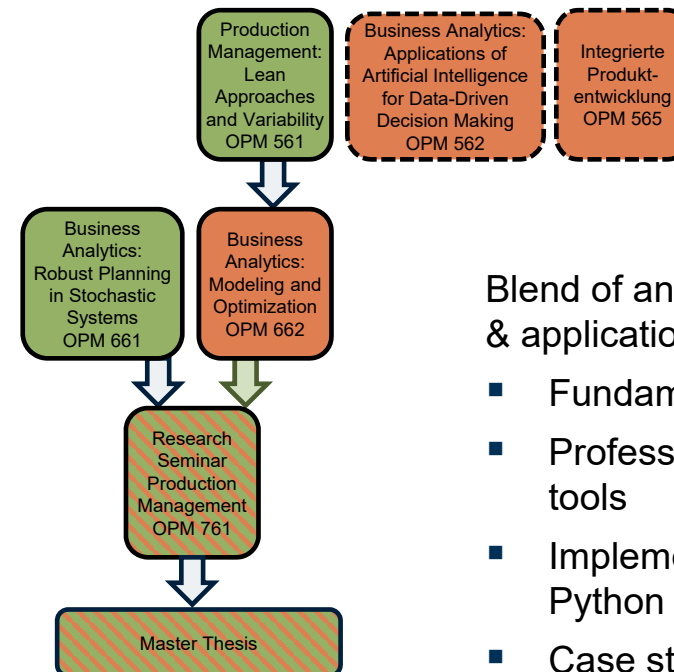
Production Management: Lean Approaches and Variability OPM 561

Business Analytics: Applications of Artificial Intelligence for Data-Driven Decision Making OPM 562

Integrierte Produktentwicklung OPM 565

Business Analytics: Robust Planning in Stochastic Systems OPM 661

Business Analytics: Modeling and Optimization OPM 662

Research Seminar Production Management OPM 761

Master Thesis

Blend of an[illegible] & applicatio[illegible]

▪ Fundam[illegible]

▪ Profess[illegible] tools

▪ Impleme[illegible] Python

▪ Case st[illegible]